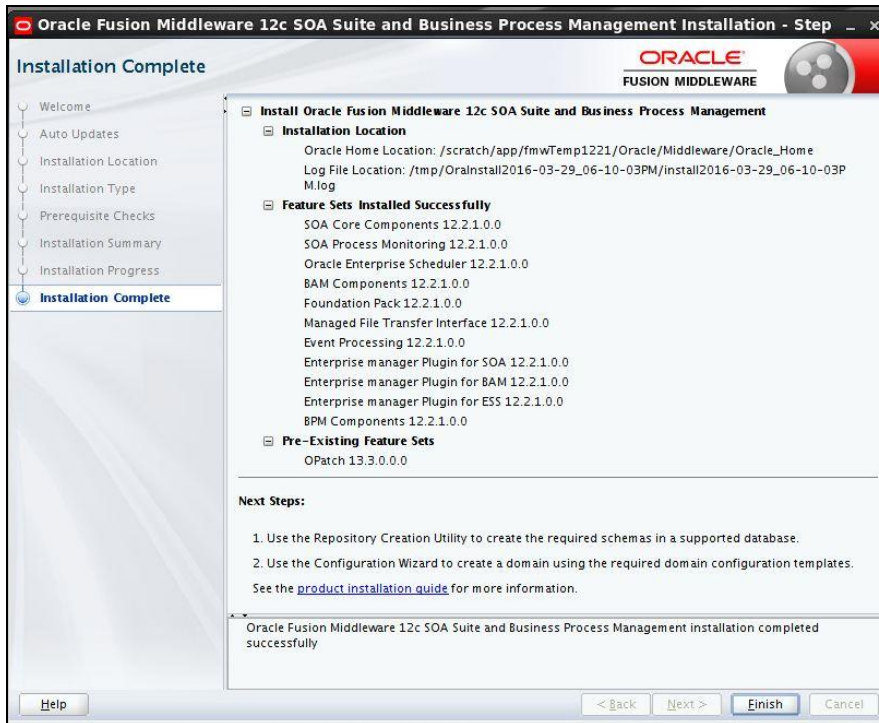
Oracle Fusion Middleware 12c SOA Suite and Business Process Management Installation - Step _ ×

Installation Complete

ORACLE
FUSION MIDDLEWARE

Welcome
Auto Updates
Installation Location
Installation Type
Prerequisite Checks
Installation Summary
Installation Progress
Installation Complete

⊟ Install Oracle Fusion Middleware 12c SOA Suite and Business Process Management
⊟ Installation Location
Oracle Home Location: /scratch/app/fmwTemp1221/Oracle/Middleware/Oracle_Home
Log File Location: /tmp/OraInstall2016-03-29_06-10-03PM/install2016-03-29_06-10-03PM.log
⊟ Feature Sets Installed Successfully
SOA Core Components 12.2.1.0.0
SOA Process Monitoring 12.2.1.0.0
Oracle Enterprise Scheduler 12.2.1.0.0
BAM Components 12.2.1.0.0
Foundation Pack 12.2.1.0.0
Managed File Transfer Interface 12.2.1.0.0
Event Processing 12.2.1.0.0
Enterprise manager Plugin for SOA 12.2.1.0.0
Enterprise manager Plugin for BAM 12.2.1.0.0
Enterprise manager Plugin for ESS 12.2.1.0.0
BPM Components 12.2.1.0.0
⊟ Pre-Existing Feature Sets
OPatch 13.3.0.0.0

Next Steps:

1. Use the Repository Creation Utility to create the required schemas in a supported database.

2. Use the Configuration Wizard to create a domain using the required domain configuration templates.

See the product installation guide for more information.

Oracle Fusion Middleware 12c SOA Suite and Business Process Management installation completed successfully

Help

< Back Next > Finish Cancel